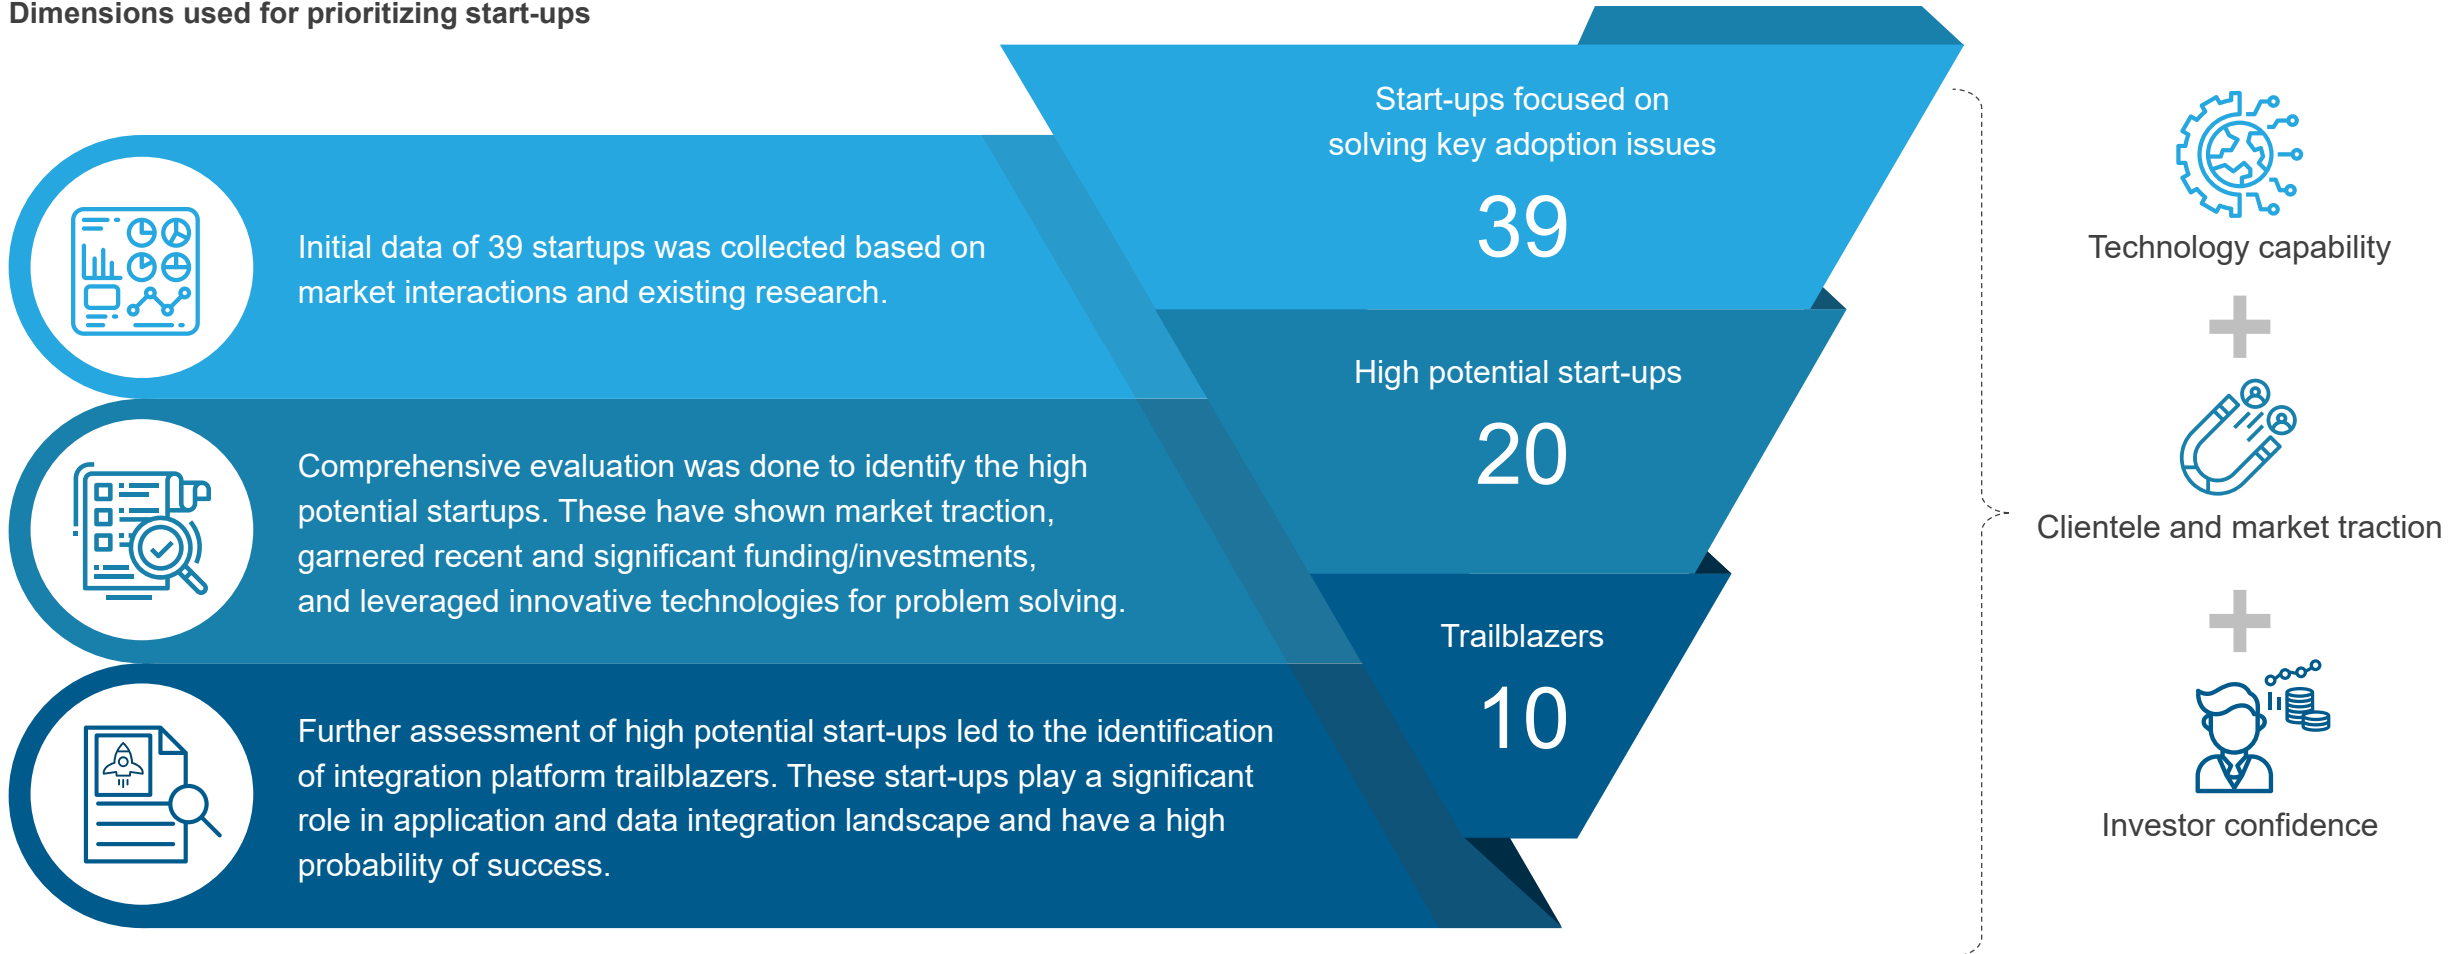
Dimensions used for prioritizing start-ups

Initial data of 39 startups was collected based on market interactions and existing research.

Start-ups focused on solving key adoption issues

39

Comprehensive evaluation was done to identify the high potential startups. These have shown market traction, garnered recent and significant funding/investments, and leveraged innovative technologies for problem solving.

High potential start-ups

20

Further assessment of high potential start-ups led to the identification of integration platform trailblazers. These start-ups play a significant role in application and data integration landscape and have a high probability of success.

Trailblazers

10

Technology capability

+

Clientele and market traction

+

Investor confidence